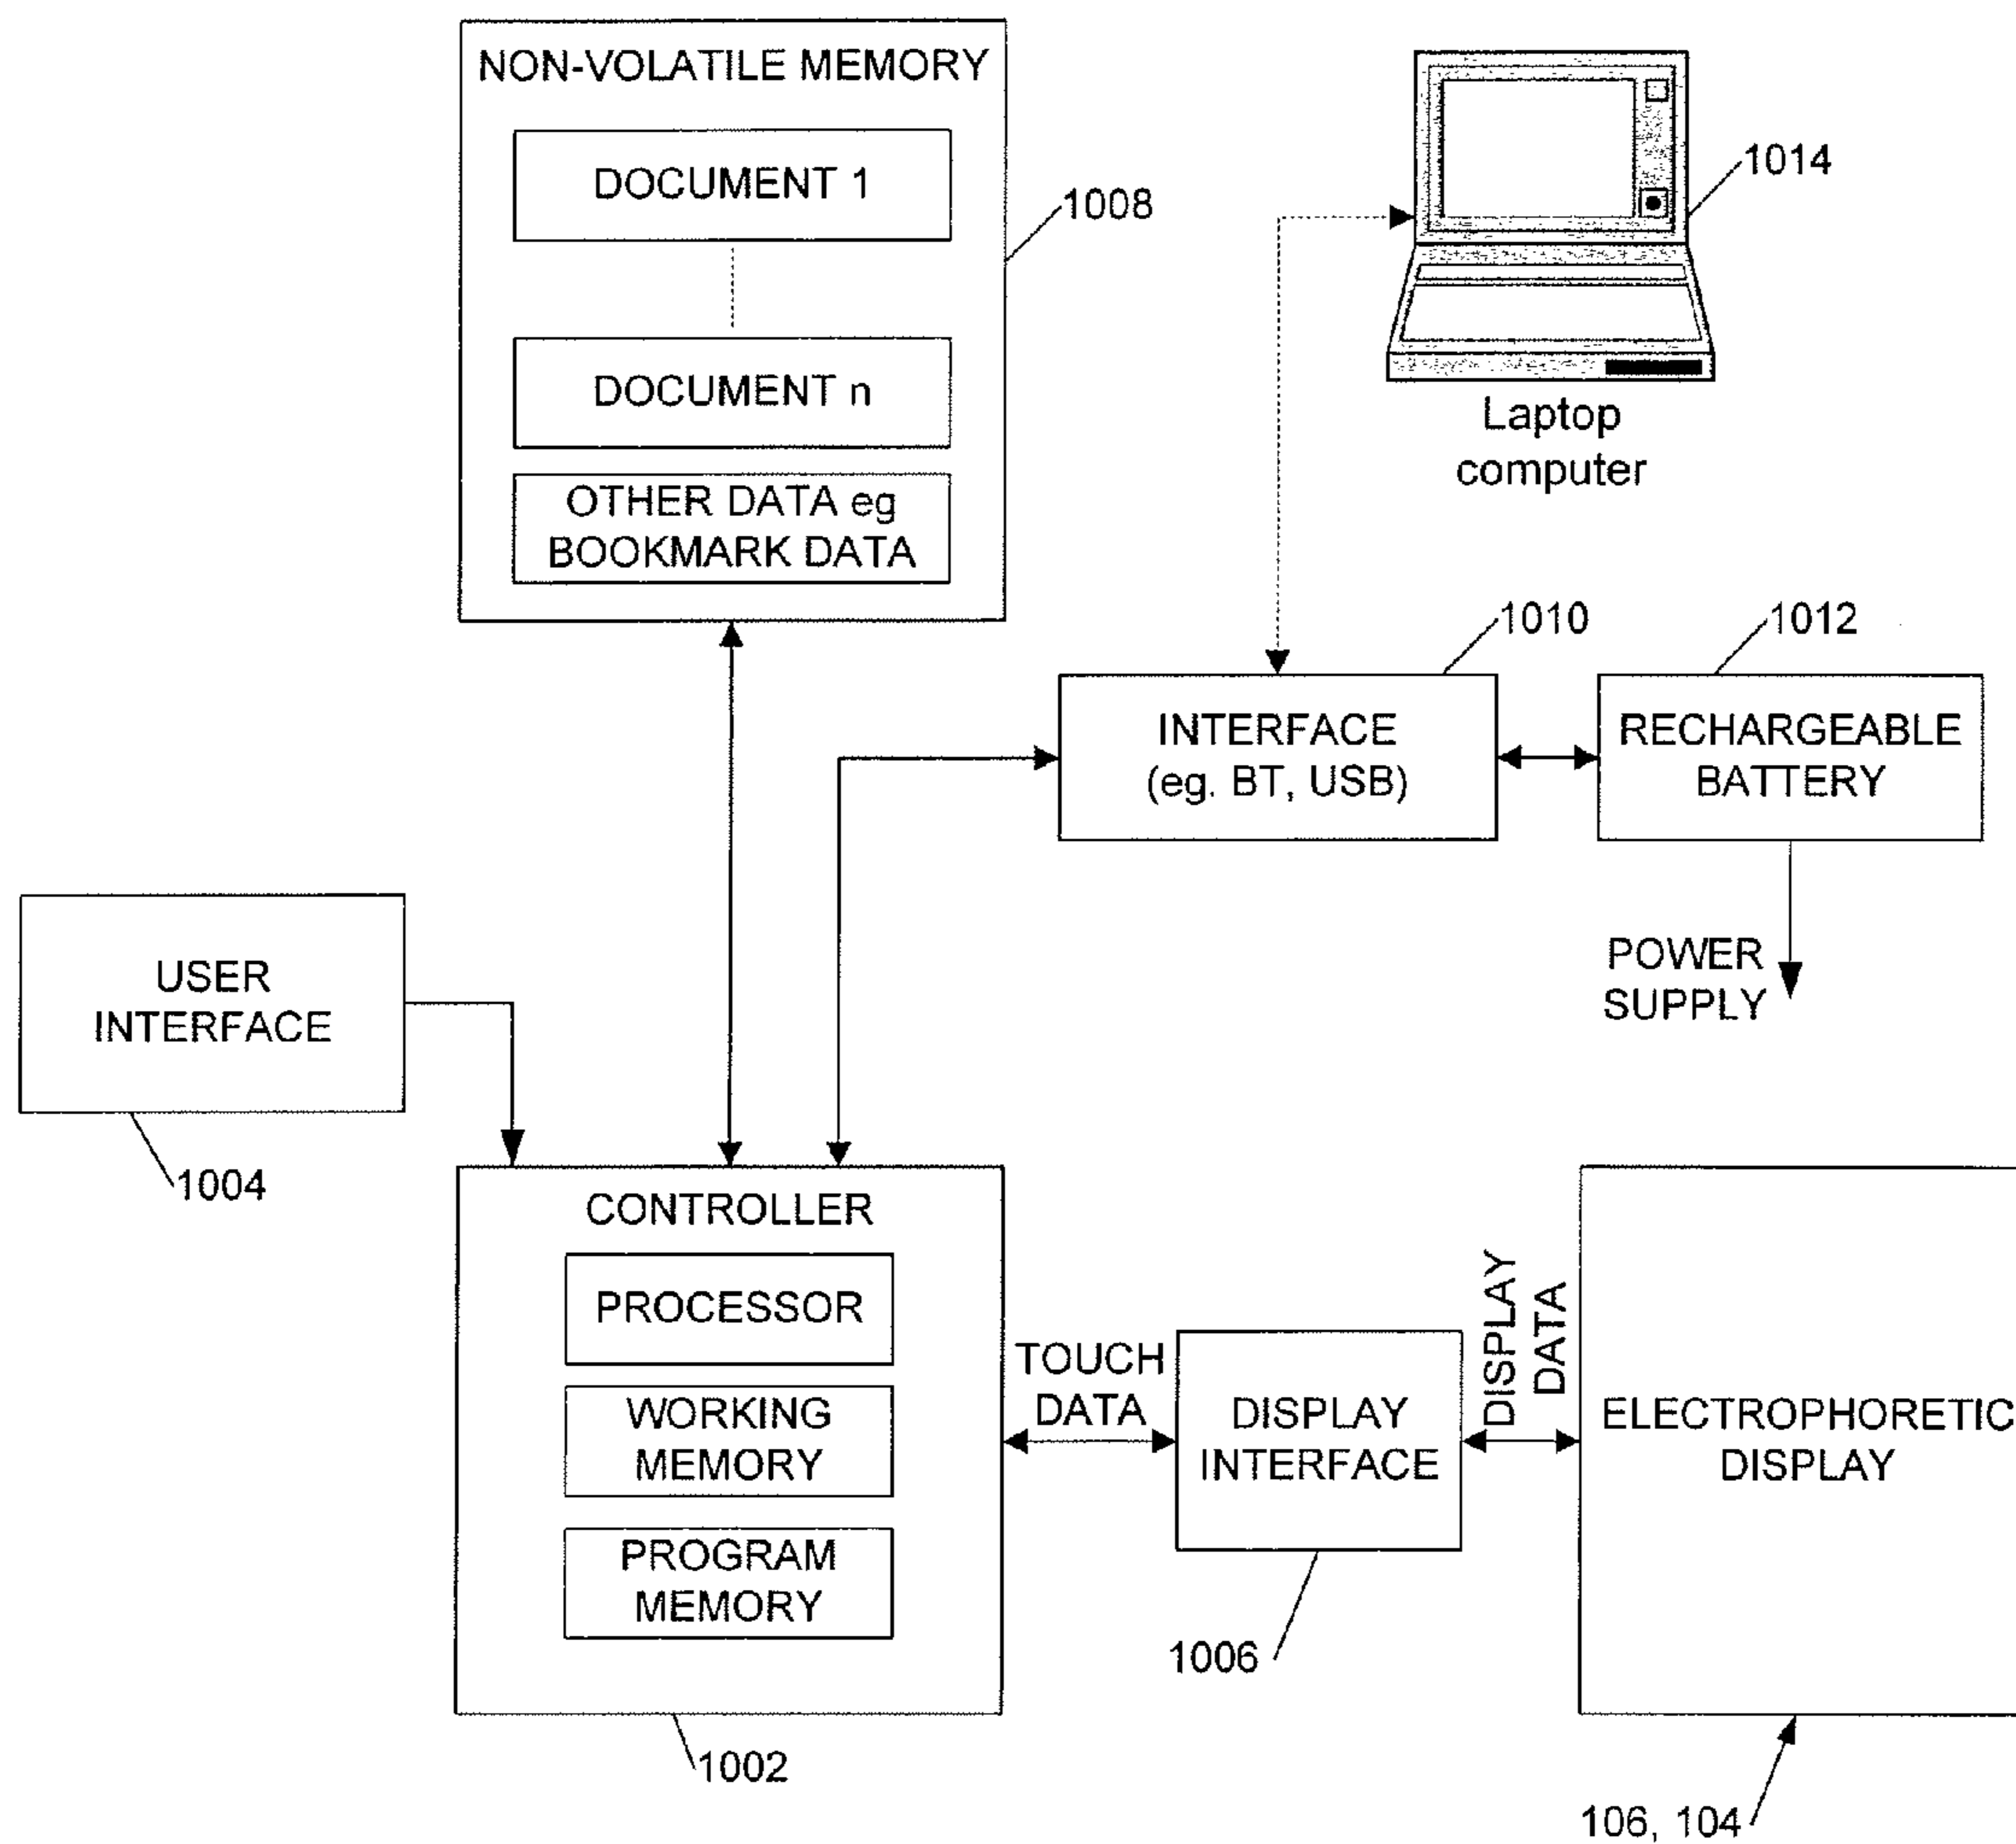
NON-VOLATILE MEMORY

DOCUMENT 1

DOCUMENT n

OTHER DATA eg BOOKMARK DATA

1008

1014

Laptop computer

1010

1012

INTERFACE (eg. BT, USB)

RECHARGEABLE BATTERY

POWER SUPPLY

USER INTERFACE

1004

CONTROLLER

PROCESSOR

WORKING MEMORY

PROGRAM MEMORY

1002

TOUCH DATA

DISPLAY INTERFACE

1006

DISPLAY DATA

ELECTROPHORETIC DISPLAY

106, 104